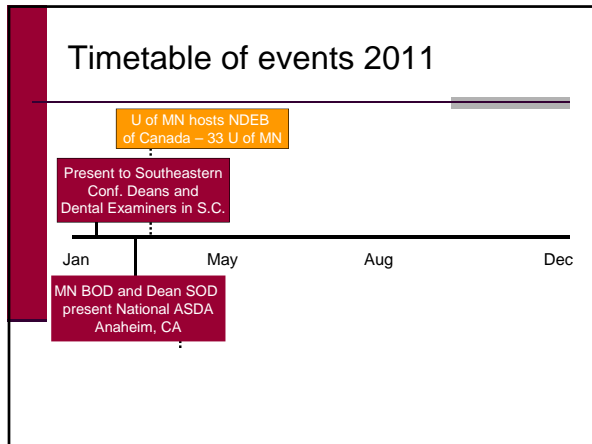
Timetable of events 2011

U of MN hosts NDEB of Canada – 33 U of MN

Present to Southeastern Conf. Deans and Dental Examiners in S.C.

Jan

May

Aug

Dec

MN BOD and Dean SOD present National ASDA Anaheim, CA